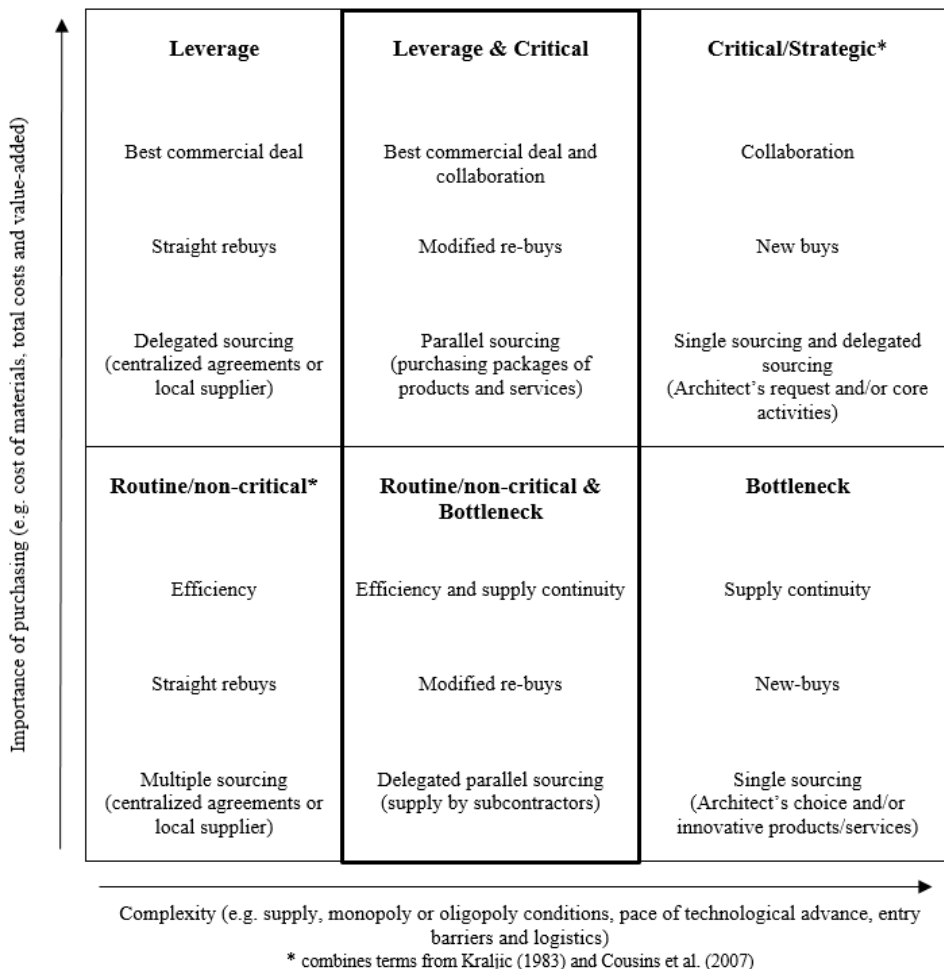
Importance of purchasing (e.g. cost of materials, total costs and value-added)

| Leverage | Leverage & Critical | Critical/Strategic* |
|---|---|---|
| Best commercial deal | Best commercial deal and collaboration | Collaboration |
| Straight rebuys | Modified re-buys | New buys |
| Delegated sourcing (centralized agreements or local supplier) | Parallel sourcing (purchasing packages of products and services) | Single sourcing and delegated sourcing (Architect's request and/or core activities) |
| **Routine/non-critical*** | **Routine/non-critical & Bottleneck** | **Bottleneck** |
| Efficiency | Efficiency and supply continuity | Supply continuity |
| Straight rebuys | Modified re-buys | New-buys |
| Multiple sourcing (centralized agreements or local supplier) | Delegated parallel sourcing (supply by subcontractors) | Single sourcing (Architect's choice and/or innovative products/services) |

Complexity (e.g. supply, monopoly or oligopoly conditions, pace of technological advance, entry barriers and logistics)

* combines terms from Kraljic (1983) and Cousins et al. (2007)